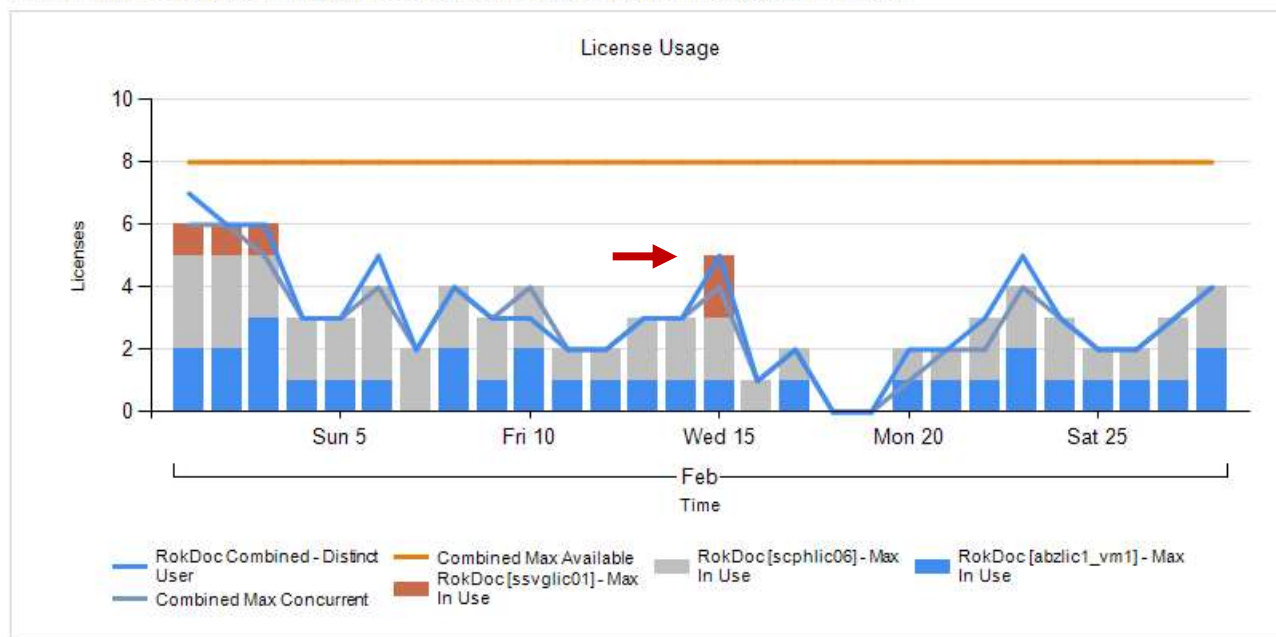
License Usage

Licenses

10
8
6
4
2
0

Sun 5
Fri 10
Wed 15
Mon 20
Sat 25

Feb
Time

RokDoc Combined - Distinct User
Combined Max Concurrent
Combined Max Available
RokDoc [ssvglic01] - Max In Use
RokDoc [scphlic06] - Max In Use
RokDoc [abzlic1_vm1] - Max In Use